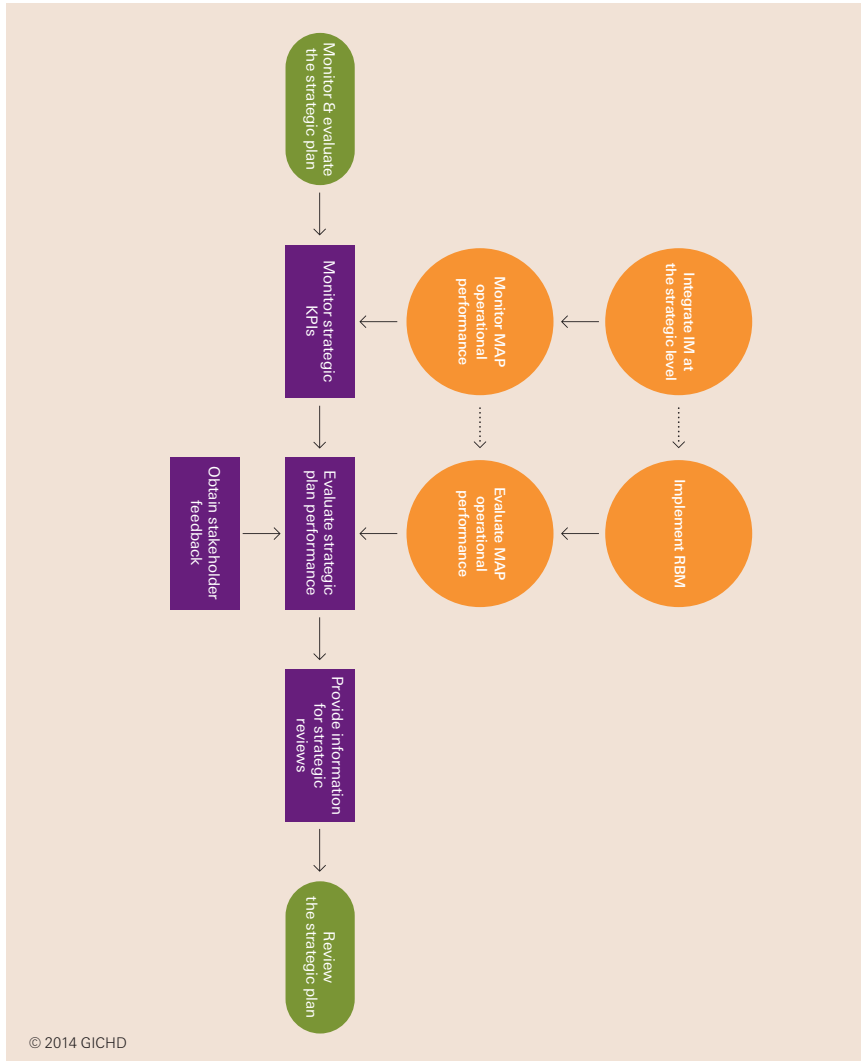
Monitor & evaluate the strategic plan

Monitor strategic KPIs

Evaluate strategic plan performance

Provide information for strategic reviews

Review the strategic plan

Obtain stakeholder feedback

Monitor MAP operational performance

Evaluate MAP operational performance

Integrate IM at the strategic level

Implement RBM

© 2014 GICHD